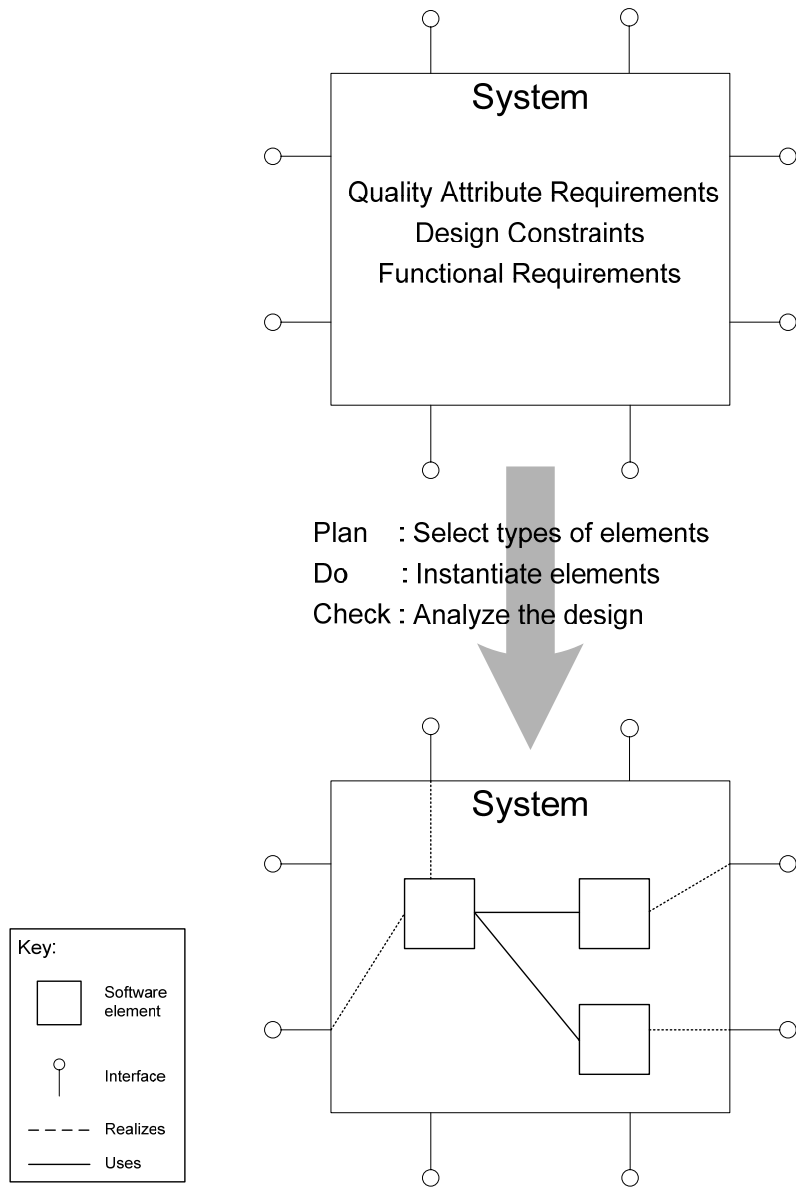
System

Quality Attribute Requirements
Design Constraints
Functional Requirements

Plan : Select types of elements
Do : Instantiate elements
Check : Analyze the design

System

Key:
Software element
Interface
Realizes
Uses